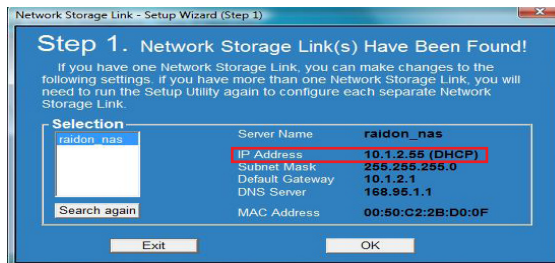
Network Storage Link - Setup Wizard (Step 1)

Step 1. Network Storage Link(s) Have Been Found!

If you have one Network Storage Link, you can make changes to the following settings. if you have more than one Network Storage Link, you will need to run the Setup Utility again to configure each separate Network Storage Link.

Selection

raidon_nas

Search again

| Server Name | raidon_nas |
|---|---|
| IP Address | 10.1.2.55 (DHCP) |
| Subnet Mask | 255.255.255.0 |
| Default Gateway | 10.1.2.1 |
| DNS Server | 168.95.1.1 |
| MAC Address | 00:50:C2:2B:D0:0F |

Exit

OK